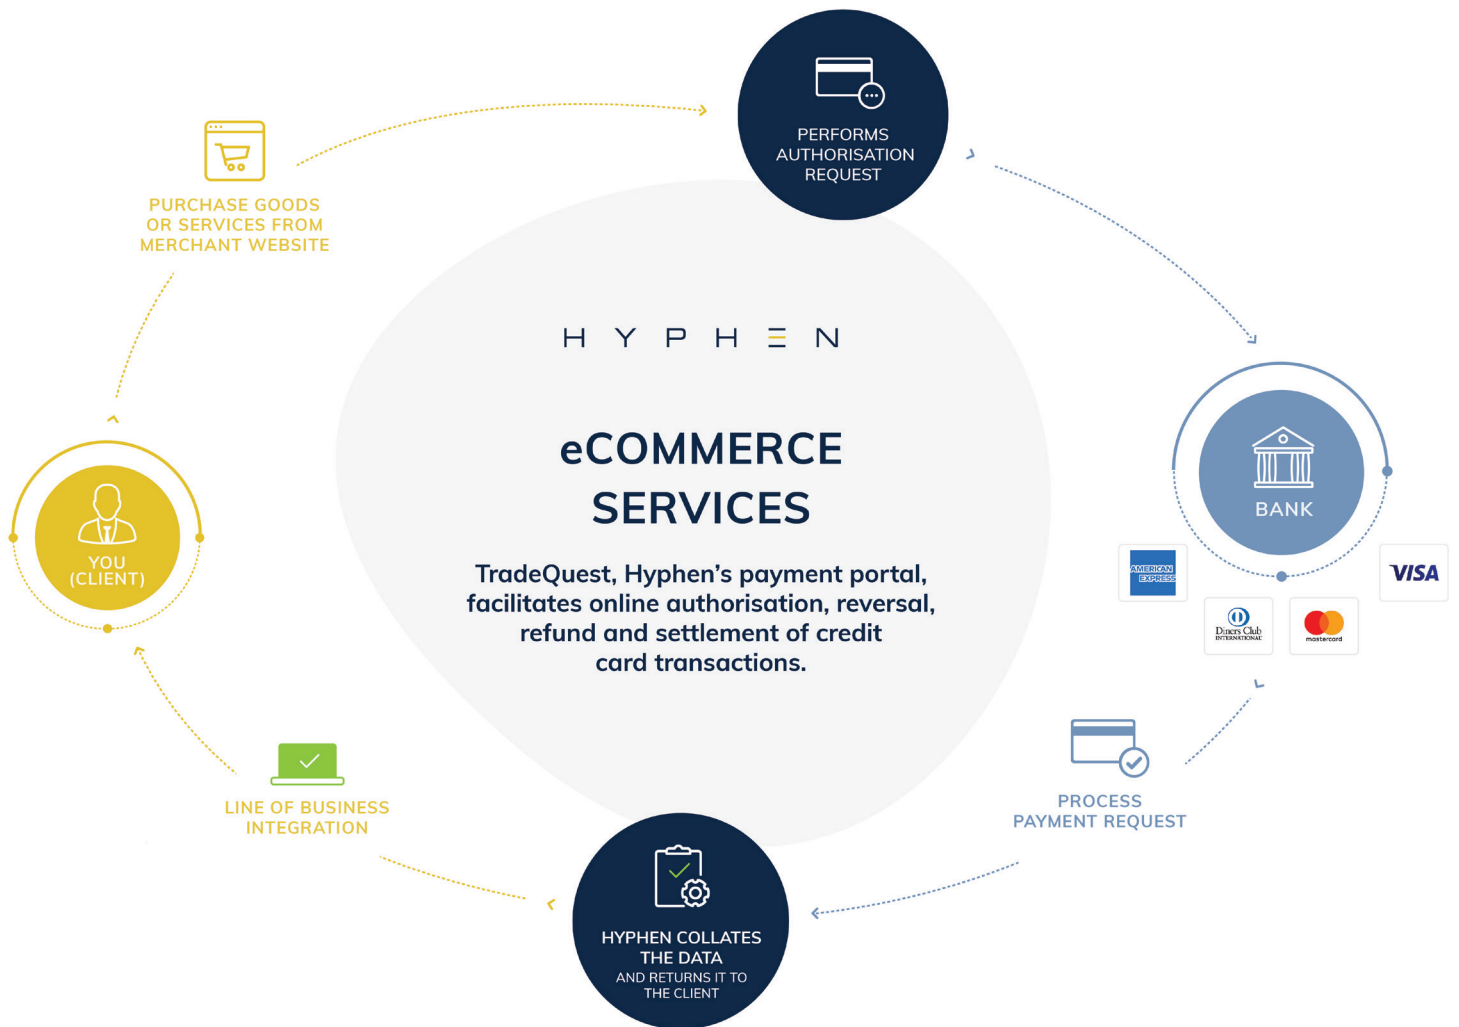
PERFORMS AUTHORISATION REQUEST

PURCHASE GOODS OR SERVICES FROM MERCHANT WEBSITE

H Y P H E N

eCOMMERCE SERVICES

TradeQuest, Hyphen's payment portal, facilitates online authorisation, reversal, refund and settlement of credit card transactions.

YOU (CLIENT)

BANK

AMERICAN EXPRESS

VISA

Diners Club INTERNATIONAL

mastercard

PROCESS PAYMENT REQUEST

LINE OF BUSINESS INTEGRATION

HYPHEN COLLATES THE DATA AND RETURNS IT TO THE CLIENT